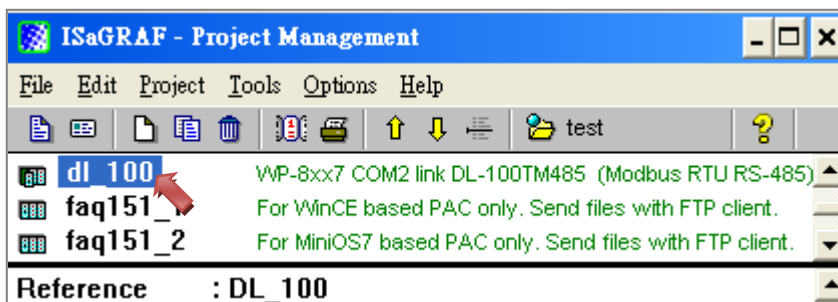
ISaGRAF - Project Management

File Edit Project Tools Options Help

test

dl_100 WP-8xx7 COM2 link DL-100TM485 (Modbus RTU RS-485)
faq151_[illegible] For WinCE based PAC only. Send files with FTP client.
faq151_2 For MiniOS7 based PAC only. Send files with FTP client.

Reference : DL_100